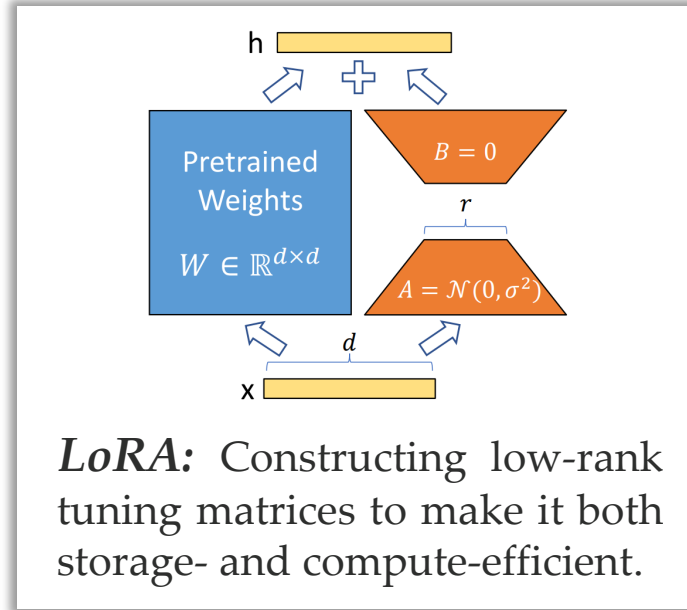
h

Pretrained Weights

$W \in \mathbb{R}^{d \times d}$

$B = 0$

$r$

$A = \mathcal{N}(0, \sigma^2)$

$d$

x

***LoRA:*** Constructing low-rank tuning matrices to make it both storage- and compute-efficient.